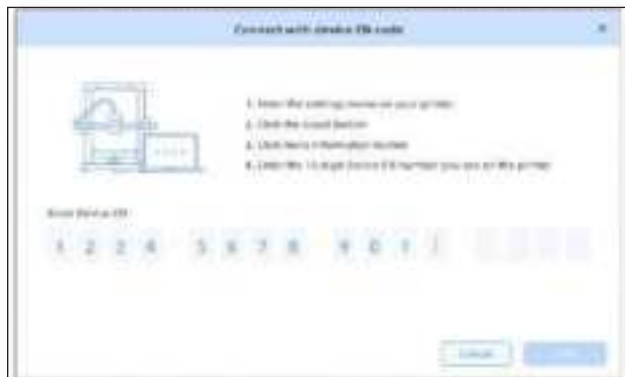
Connect with device ID code

×

1. Enter the settings menu on your printer.
2. Click the Cloud button.
3. Click Device Information button.
4. Enter the 16 digit Device ID number you see on the printer.

Enter Device ID

1 2 3 4 5 6 7 8 9 0 1 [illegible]

Cancel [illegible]